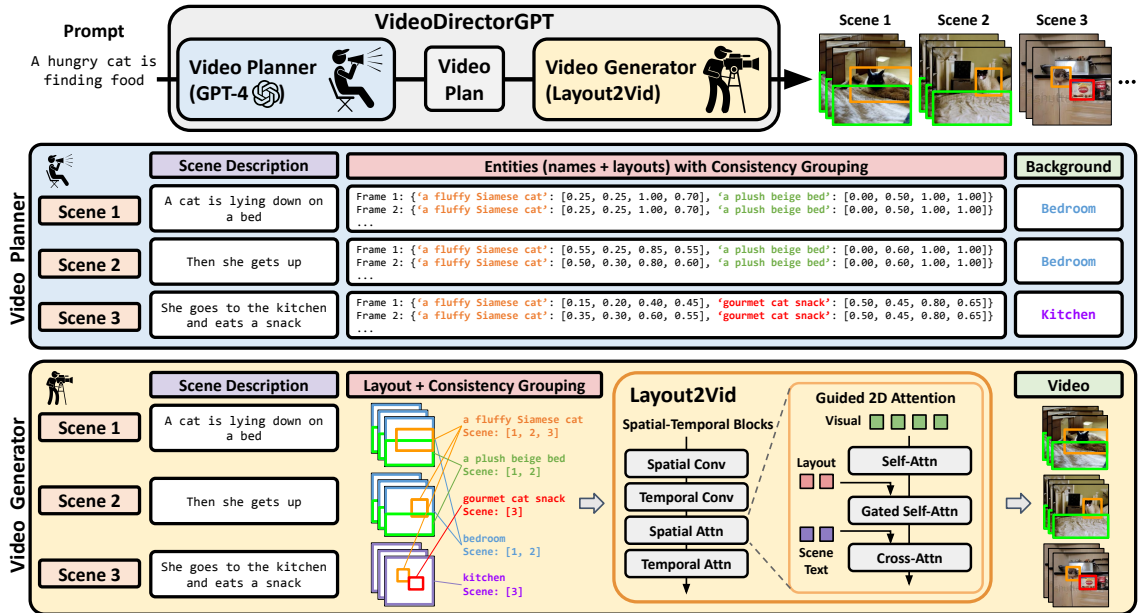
Prompt
A hungry cat is finding food

VideoDirectorGPT
Video Planner (GPT-4)
Video Plan
Video Generator (Layout2Vid)

Scene 1
Scene 2
Scene 3
...

Video Planner

Scene Description
Entities (names + layouts) with Consistency Grouping
Background

Scene 1
A cat is lying down on a bed
Frame 1: {'a fluffy Siamese cat': [0.25, 0.25, 1.00, 0.70], 'a plush beige bed': [0.00, 0.50, 1.00, 1.00]}
Frame 2: {'a fluffy Siamese cat': [0.25, 0.25, 1.00, 0.70], 'a plush beige bed': [0.00, 0.50, 1.00, 1.00]}
...
Bedroom

Scene 2
Then she gets up
Frame 1: {'a fluffy Siamese cat': [0.55, 0.25, 0.85, 0.55], 'a plush beige bed': [0.00, 0.60, 1.00, 1.00]}
Frame 2: {'a fluffy Siamese cat': [0.50, 0.30, 0.80, 0.60], 'a plush beige bed': [0.00, 0.60, 1.00, 1.00]}
...
Bedroom

Scene 3
She goes to the kitchen and eats a snack
Frame 1: {'a fluffy Siamese cat': [0.15, 0.20, 0.40, 0.45], 'gourmet cat snack': [0.50, 0.45, 0.80, 0.65]}
Frame 2: {'a fluffy Siamese cat': [0.35, 0.30, 0.60, 0.55], 'gourmet cat snack': [0.50, 0.45, 0.80, 0.65]}
...
Kitchen

Video Generator

Scene Description
Layout + Consistency Grouping

Scene 1
A cat is lying down on a bed
Scene 2
Then she gets up
Scene 3
She goes to the kitchen and eats a snack

a fluffy Siamese cat
Scene: [1, 2, 3]
a plush beige bed
Scene: [1, 2]
gourmet cat snack
Scene: [3]
bedroom
Scene: [1, 2]
kitchen
Scene: [3]

Layout2Vid
Spatial-Temporal Blocks
Spatial Conv
Temporal Conv
Spatial Attn
Temporal Attn

Guided 2D Attention
Visual
Layout
Self-Attn
Gated Self-Attn
Scene Text
Cross-Attn

Video